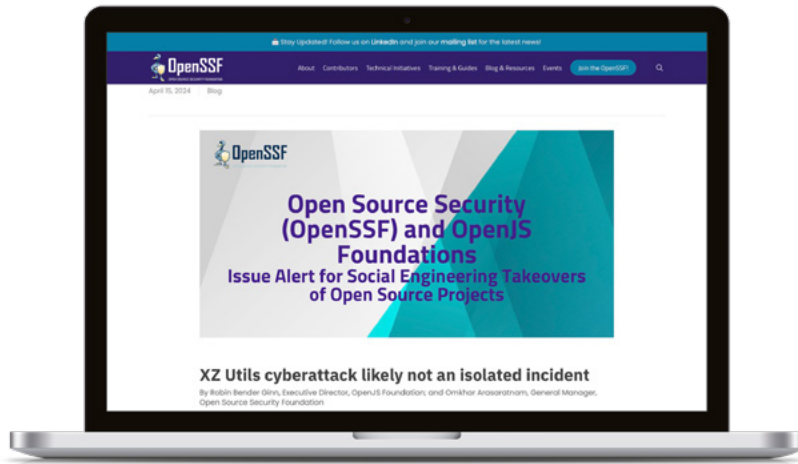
Stay Updated! Follow us on LinkedIn and join our mailing list for the latest news!

OpenSSF
OPEN SOURCE SECURITY FOUNDATION

About Contributors Technical Initiatives Training & Guides Blog & Resources Events Join the OpenSSF!

April 15, 2024 | Blog

OpenSSF

Open Source Security (OpenSSF) and OpenJS Foundations
Issue Alert for Social Engineering Takeovers of Open Source Projects

XZ Utils cyberattack likely not an isolated incident

By Robin Bender Ginn, Executive Director, OpenJS Foundation; and Omkhar Arasaratnam, General Manager, Open Source Security Foundation